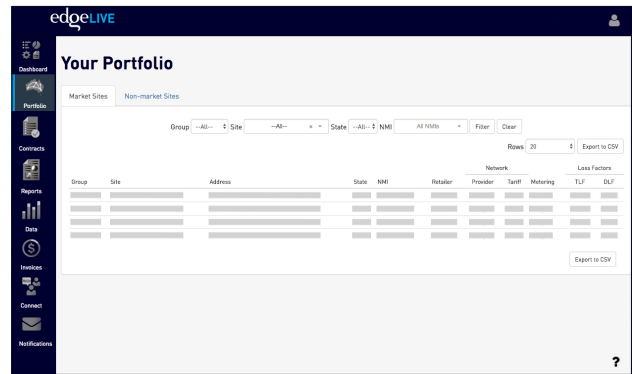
edgeLIVE

Dashboard
Portfolio
Contracts
Reports
Data
Invoices
Connect
Notifications

Your Portfolio

Market Sites | Non-market Sites

Group --All-- Site --All-- State --All-- NMI All NMIs Filter Clear

Rows 20 Export to CSV

| Group | Site | Address | State | NMI | Retailer | Network Provider | Network Tariff | Network Metering | Loss Factors TLF | Loss Factors DLF |
|---|---|---|---|---|---|---|---|---|---|---|
| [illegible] | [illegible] | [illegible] | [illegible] | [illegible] | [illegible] | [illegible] | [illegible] | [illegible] | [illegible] | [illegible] |
| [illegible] | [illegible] | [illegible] | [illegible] | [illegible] | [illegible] | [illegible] | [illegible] | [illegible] | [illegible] | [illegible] |
| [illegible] | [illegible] | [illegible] | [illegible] | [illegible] | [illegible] | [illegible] | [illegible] | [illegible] | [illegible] | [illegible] |
| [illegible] | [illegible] | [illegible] | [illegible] | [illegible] | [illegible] | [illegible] | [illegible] | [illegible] | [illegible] | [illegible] |

Export to CSV

?